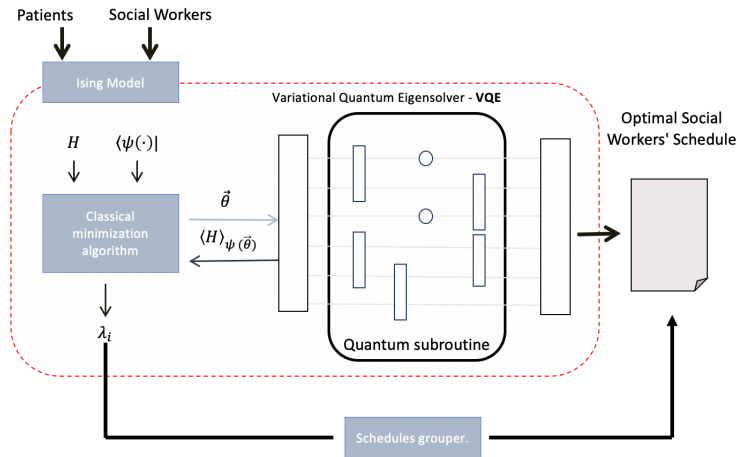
Patients

Social Workers

Ising Model

Variational Quantum Eigensolver - VQE

Optimal Social Workers' Schedule

$H$

$\langle\psi(\cdot)|$

Classical minimization algorithm

$\vec{\theta}$

$\langle H\rangle_{\psi(\vec{\theta})}$

$\lambda_i$

Quantum subroutine

Schedules grouper.